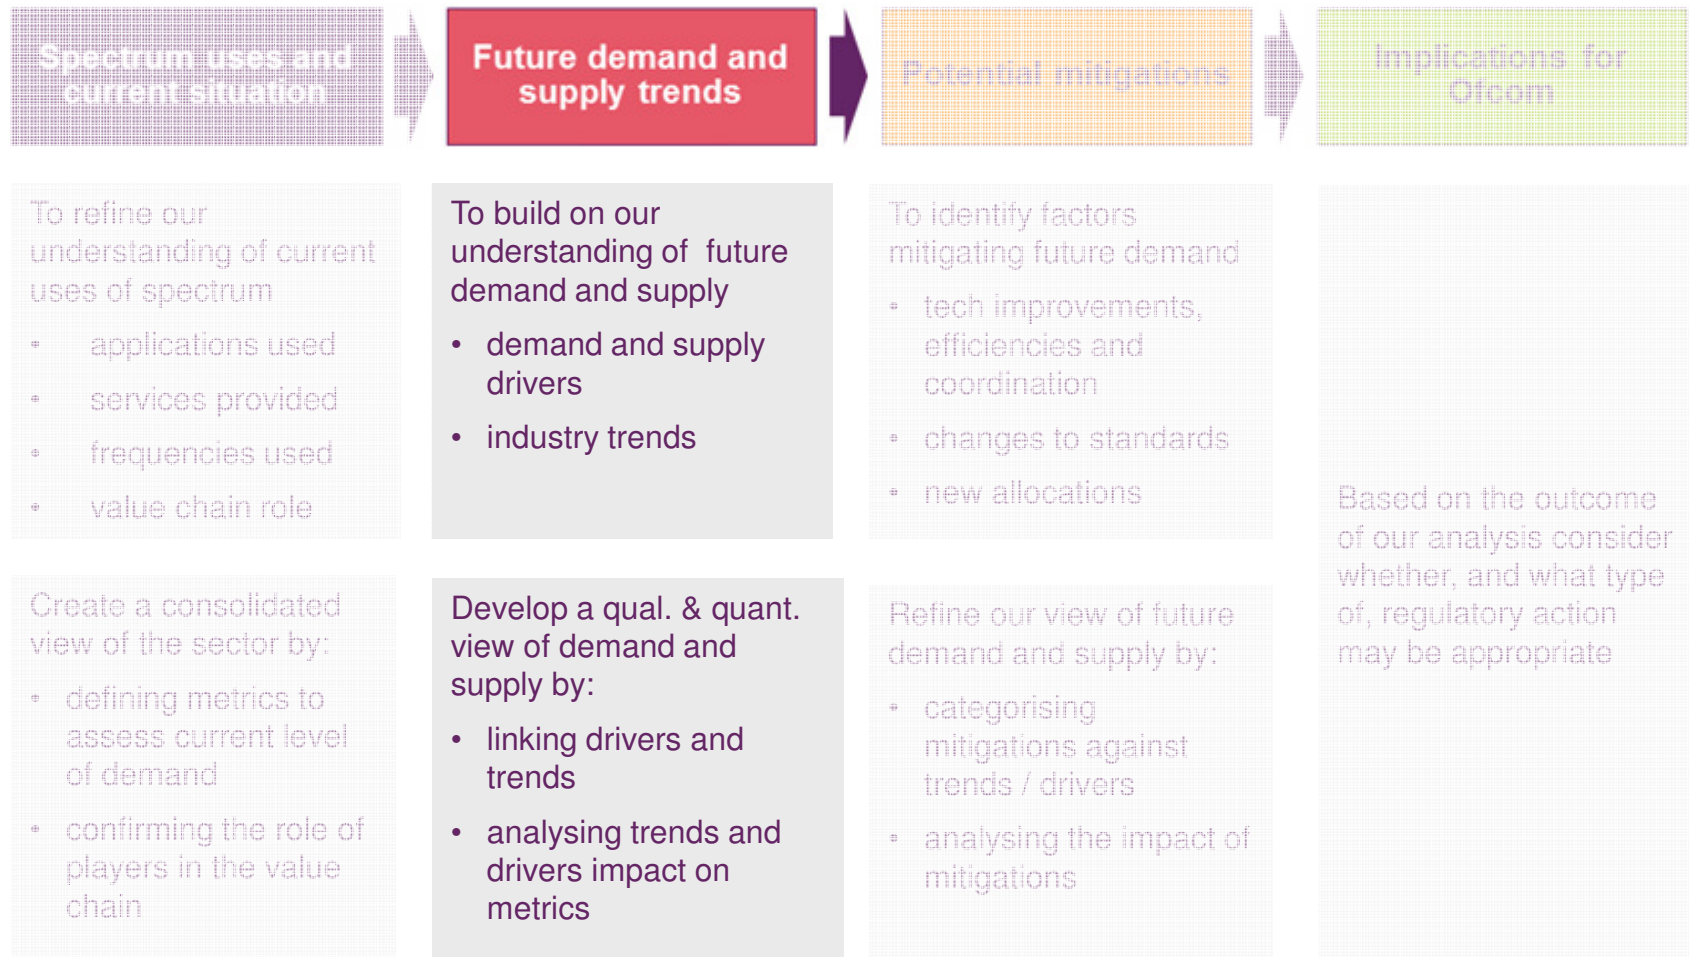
Spectrum uses and current situation

Future demand and supply trends

Potential mitigations

Implications for Ofcom

To refine our understanding of current uses of spectrum

- applications used
- services provided
- frequencies used
- value chain role

To build on our understanding of future demand and supply

- demand and supply drivers
- industry trends

To identify factors mitigating future demand

- tech improvements, efficiencies and coordination
- changes to standards
- new allocations

Based on the outcome of our analysis consider whether, and what type of, regulatory action may be appropriate

Create a consolidated view of the sector by:

- defining metrics to assess current level of demand
- confirming the role of players in the value chain

Develop a qual. & quant. view of demand and supply by:

- linking drivers and trends
- analysing trends and drivers impact on metrics

Refine our view of future demand and supply by:

- categorising mitigations against trends / drivers
- analysing the impact of mitigations